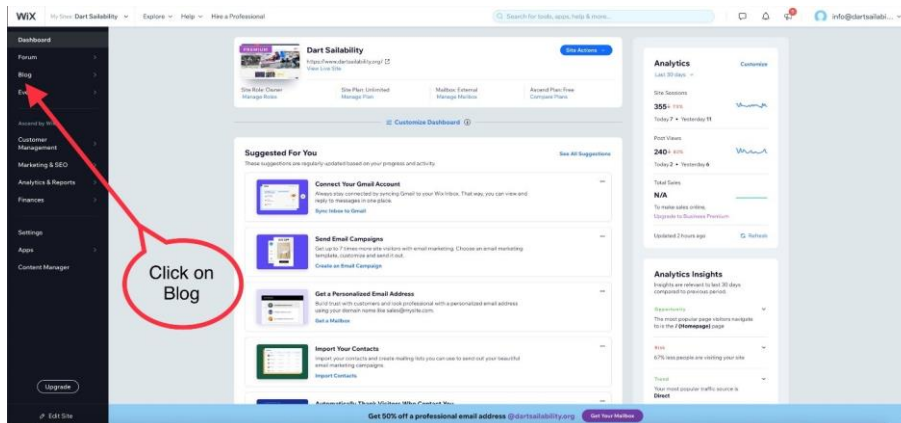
WiX My Site: Dart Sailability Explore Help Hire a Professional

Search for tools, apps, help & more...

info@dartsailabi...

Dashboard
Forum
Blog
Ev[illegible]
Ascend by Wix
Customer Management
Marketing & SEO
Analytics & Reports
Finances
Settings
Apps
Content Manager

Upgrade
Edit Site

PREMIUM
Dart Sailability
https://www.dartsailability.org/
View Live Site
Site Actions

Site Role: Owner
Manage Roles
Site Plan: Unlimited
Manage Plan
Mailbox: External
Manage Mailbox
Ascend Plan: Free
Compare Plans

Customize Dashboard

Suggested For You
These suggestions are regularly updated based on your progress and activity.
See All Suggestions

Connect Your Gmail Account
Always stay connected by syncing Gmail to your Wix Inbox. That way, you can view and reply to messages in one place.
Sync Inbox to Gmail

Send Email Campaigns
Get up to 7 times more site visitors with email marketing. Choose an email marketing template, customize and send it out.
Create an Email Campaign

Get a Personalized Email Address
Build trust with customers and look professional with a personalized email address using your domain name like sales@mysite.com.
Get a Mailbox

Import Your Contacts
Import your contacts and create mailing lists you can use to send out your beautiful email marketing campaigns.
Import Contacts

Automatically Thank Visitors Who Contact You

Analytics
Customize
Last 30 days
Site Sessions
355 19%
Today 7 • Yesterday 11
Post Views
240 60%
Today 2 • Yesterday 6
Total Sales
N/A
To make sales online,
Upgrade to Business Premium
Updated 2 hours ago
Refresh

Analytics Insights
Insights are relevant to last 30 days compared to previous period.
Opportunity
The most popular page visitors navigate to is the / (Homepage) page
Risk
67% less people are visiting your site
Trend
Your most popular traffic source is Direct

Click on Blog

Get 50% off a professional email address @dartsailability.org Get Your Mailbox